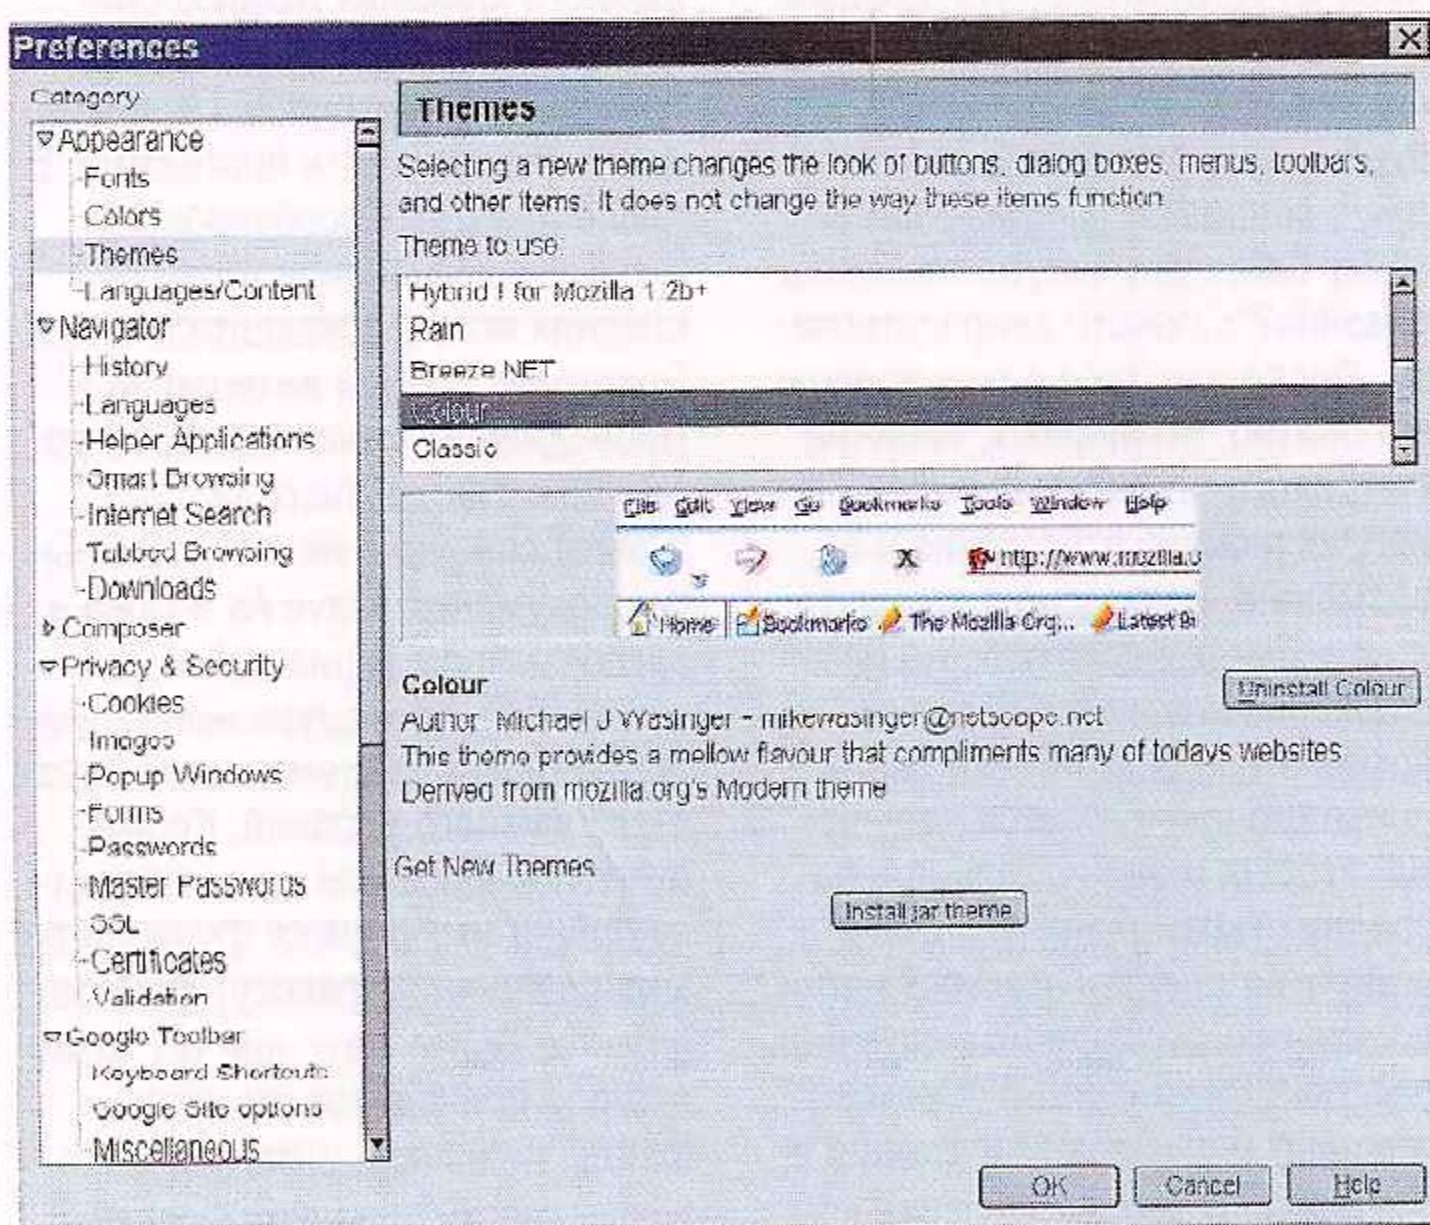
Preferences

Category

Appearance
Fonts
Colors
Themes
Languages/Content
Navigator
History
Languages
Helper Applications
Smart Browsing
Internet Search
Tabbed Browsing
Downloads
Composer
Privacy & Security
Cookies
Images
Popup Windows
Forms
Passwords
Master Passwords
SSL
Certificates
Validation
Google Toolbar
Keyboard Shortcuts
Google Site options
Miscellaneous

Themes

Selecting a new theme changes the look of buttons, dialog boxes, menus, toolbars, and other items. It does not change the way these items function.

Theme to use:

Hybrid I for Mozilla 1.2b+
Rain
Breeze NET
Colour
Classic

File Edit View Go Bookmarks Tools Window Help

http://www.mozilla.o

Home Bookmarks The Mozilla Org... Latest B

Colour

Uninstall Colour

Author: Michael J Wasinger - mikewasinger@netscape.net
This theme provides a mellow flavour that compliments many of todays websites
Derived from mozilla.org's Modern theme

Get New Themes

Install jar theme

OK Cancel Help